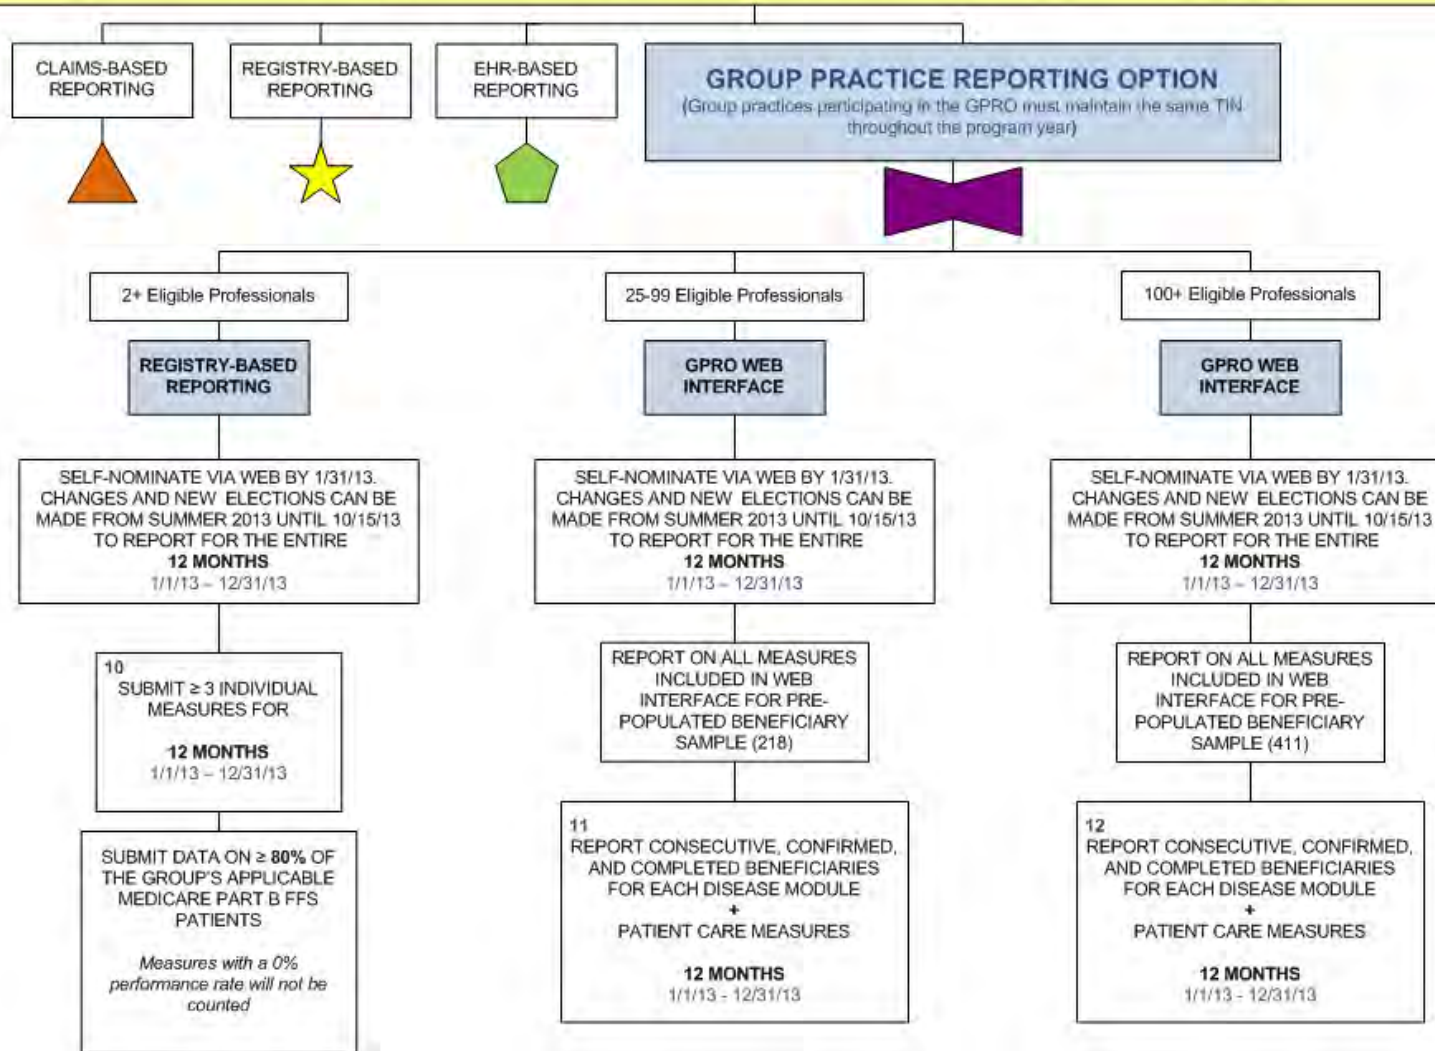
CLAIMS-BASED REPORTING

REGISTRY-BASED REPORTING

EHR-BASED REPORTING

GROUP PRACTICE REPORTING OPTION
(Group practices participating in the GPRO must maintain the same TIN throughout the program year)

2+ Eligible Professionals

REGISTRY-BASED REPORTING

SELF-NOMINATE VIA WEB BY 1/31/13. CHANGES AND NEW ELECTIONS CAN BE MADE FROM SUMMER 2013 UNTIL 10/15/13 TO REPORT FOR THE ENTIRE
12 MONTHS
1/1/13 – 12/31/13

10
SUBMIT ≥ 3 INDIVIDUAL MEASURES FOR

12 MONTHS
1/1/13 – 12/31/13

SUBMIT DATA ON ≥ 80% OF THE GROUP'S APPLICABLE MEDICARE PART B FFS PATIENTS

Measures with a 0% performance rate will not be counted

25-99 Eligible Professionals

GPRO WEB INTERFACE

SELF-NOMINATE VIA WEB BY 1/31/13. CHANGES AND NEW ELECTIONS CAN BE MADE FROM SUMMER 2013 UNTIL 10/15/13 TO REPORT FOR THE ENTIRE
12 MONTHS
1/1/13 – 12/31/13

REPORT ON ALL MEASURES INCLUDED IN WEB INTERFACE FOR PRE-POPULATED BENEFICIARY SAMPLE (218)

11
REPORT CONSECUTIVE, CONFIRMED, AND COMPLETED BENEFICIARIES FOR EACH DISEASE MODULE
+
PATIENT CARE MEASURES

12 MONTHS
1/1/13 - 12/31/13

100+ Eligible Professionals

GPRO WEB INTERFACE

SELF-NOMINATE VIA WEB BY 1/31/13. CHANGES AND NEW ELECTIONS CAN BE MADE FROM SUMMER 2013 UNTIL 10/15/13 TO REPORT FOR THE ENTIRE
12 MONTHS
1/1/13 – 12/31/13

REPORT ON ALL MEASURES INCLUDED IN WEB INTERFACE FOR PRE-POPULATED BENEFICIARY SAMPLE (411)

12
REPORT CONSECUTIVE, CONFIRMED, AND COMPLETED BENEFICIARIES FOR EACH DISEASE MODULE
+
PATIENT CARE MEASURES

12 MONTHS
1/1/13 - 12/31/13